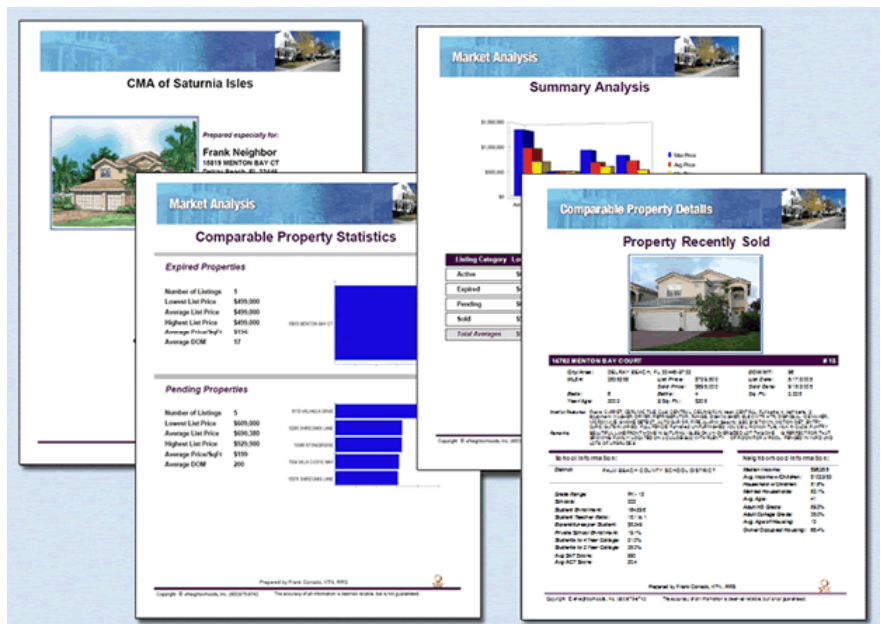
CMA of Saturnia Isles

Prepared especially for:

Frank Neighbor
15819 MENTON BAY CT
Delray Beach, FL 33446

Market Analysis

Comparable Property Statistics

Expired Properties

Number of Listings 1
Lowest List Price $499,000
Average List Price $499,000
Highest List Price $499,000
Average Price/SqFt $194
Average DOM 17

Pending Properties

Number of Listings 5
Lowest List Price $605,000
Average List Price $650,380
Highest List Price $925,900
Average Price/SqFt $199
Average DOM 200

Prepared by Frank Consalo, HTN, RRS

Copyright © eNeighborhoods, Inc. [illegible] The accuracy of all information is deemed reliable, but is not guaranteed.

Market Analysis

Summary Analysis

$1,500,000
$1,000,000
$500,000
$0

Max Price
Avg Price

| Listing Category | Lo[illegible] |
|---|---|
| Active | $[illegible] |
| Expired | $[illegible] |
| Pending | $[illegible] |
| Sold | $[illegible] |
| Total Averages | $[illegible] |

Copyright © eNeighborhoods, Inc. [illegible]

Comparable Property Details

Property Recently Sold

16762 MENTON BAY COURT # 15

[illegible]

School Information:

District: PALM BEACH COUNTY SCHOOL DISTRICT

Neighborhood Information:

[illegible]

Prepared by Frank Consalo, HTN, RRS

Copyright © eNeighborhoods, Inc. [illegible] The accuracy of all information is deemed reliable, but is not guaranteed.